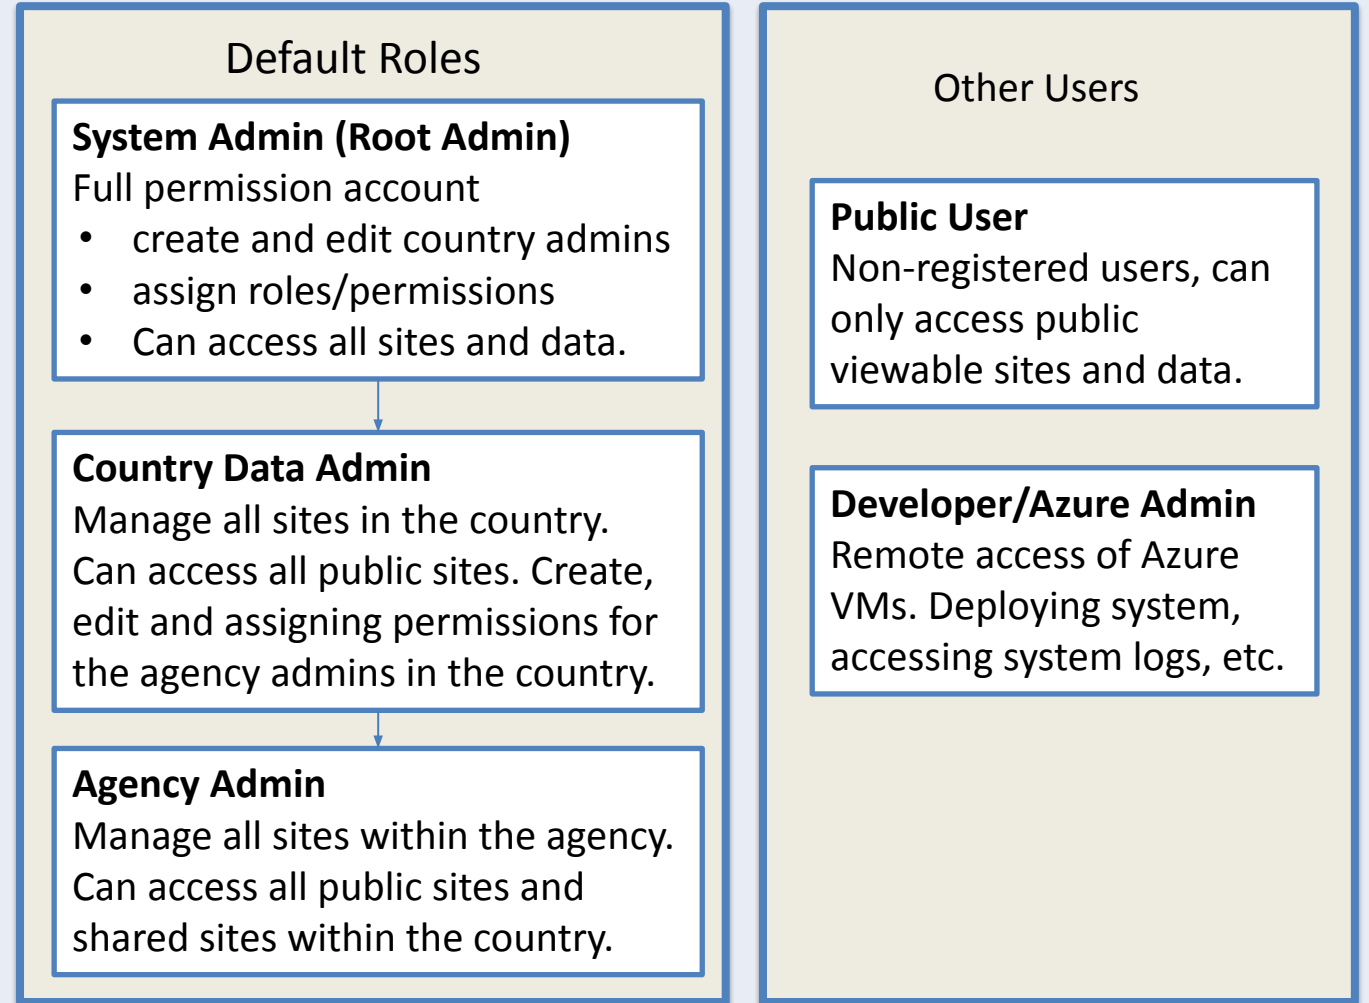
Default Roles

System Admin (Root Admin)
Full permission account
- create and edit country admins
- assign roles/permissions
- Can access all sites and data.

Country Data Admin
Manage all sites in the country. Can access all public sites. Create, edit and assigning permissions for the agency admins in the country.

Agency Admin
Manage all sites within the agency. Can access all public sites and shared sites within the country.

Other Users

Public User
Non-registered users, can only access public viewable sites and data.

Developer/Azure Admin
Remote access of Azure VMs. Deploying system, accessing system logs, etc.